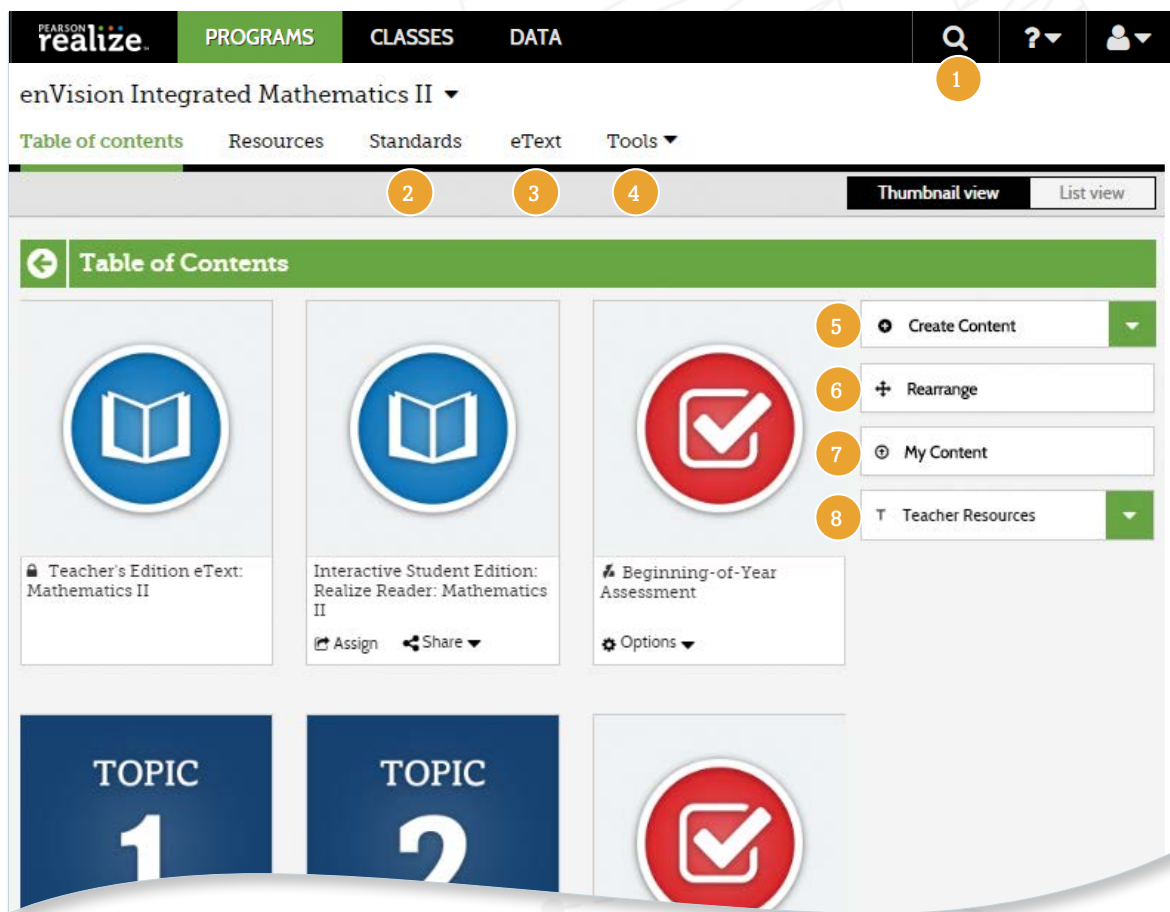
PEARSON realize. PROGRAMS CLASSES DATA

1

enVision Integrated Mathematics II

Table of contents Resources Standards eText Tools

2 3 4

Thumbnail view List view

Table of Contents

5 Create Content

6 Rearrange

7 My Content

8 Teacher Resources

Teacher's Edition eText: Mathematics II

Interactive Student Edition: Realize Reader: Mathematics II

Assign Share

Beginning-of-Year Assessment

Options

TOPIC 1

TOPIC 2